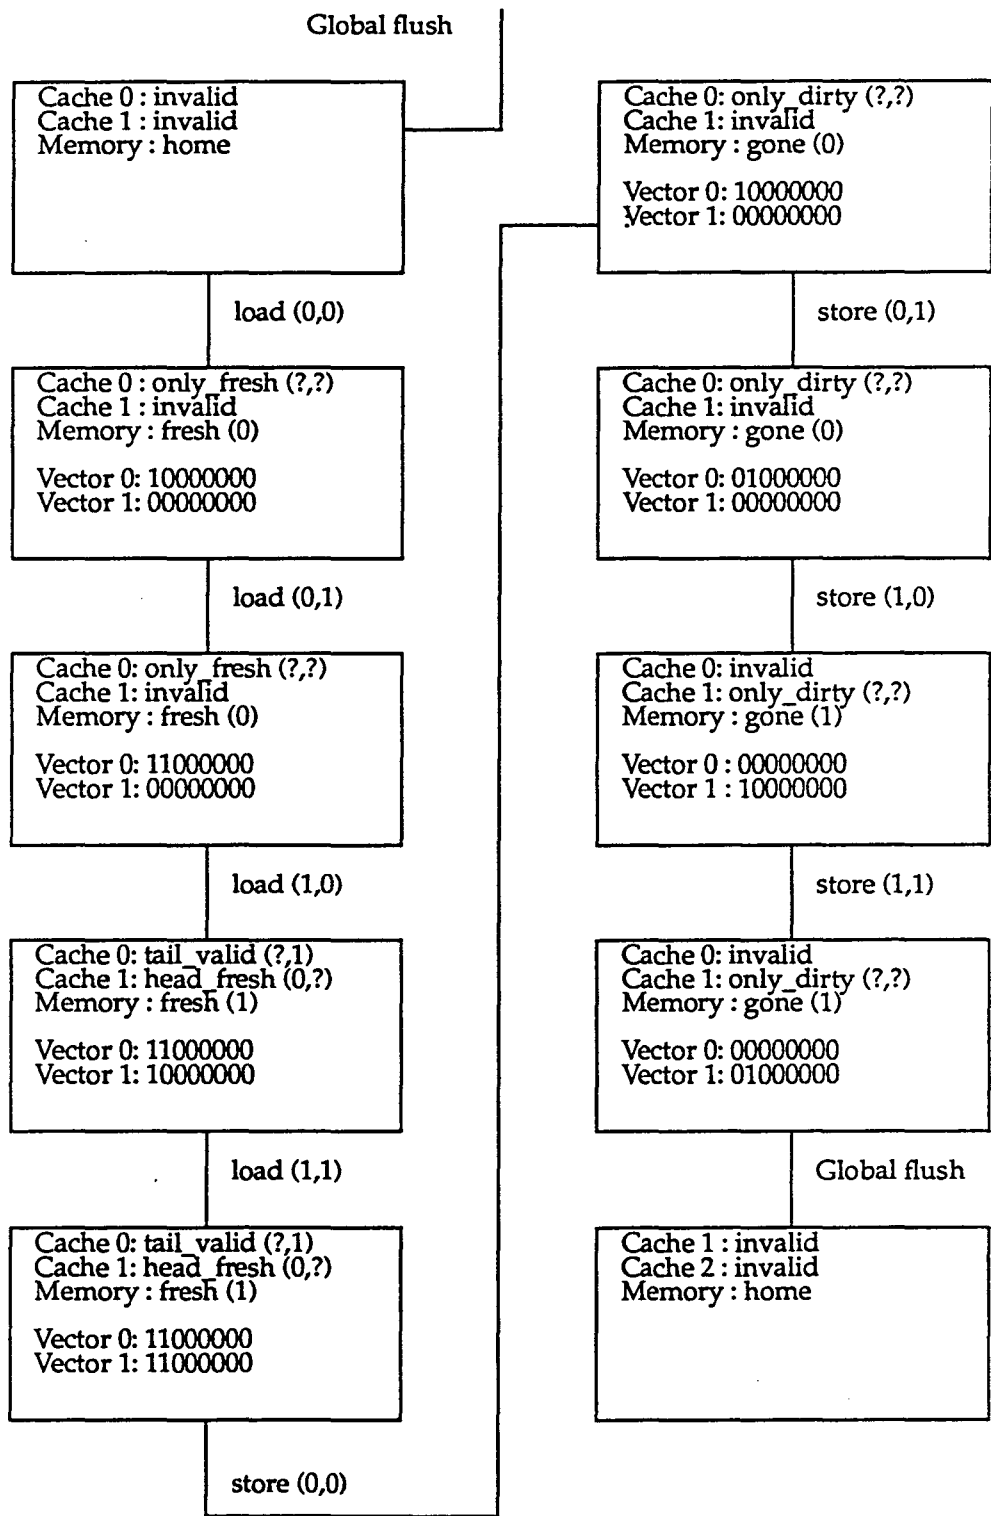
Global flush

Cache 0 : invalid
Cache 1 : invalid
Memory : home

load (0,0)

Cache 0 : only_fresh (?,?)
Cache 1 : invalid
Memory : fresh (0)

Vector 0: 10000000
Vector 1: 00000000

load (0,1)

Cache 0: only_fresh (?,?)
Cache 1: invalid
Memory : fresh (0)

Vector 0: 11000000
Vector 1: 00000000

load (1,0)

Cache 0: tail_valid (?,1)
Cache 1: head_fresh (0,?)
Memory : fresh (1)

Vector 0: 11000000
Vector 1: 10000000

load (1,1)

Cache 0: tail_valid (?,1)
Cache 1: head_fresh (0,?)
Memory : fresh (1)

Vector 0: 11000000
Vector 1: 11000000

store (0,0)

Cache 0: only_dirty (?,?)
Cache 1: invalid
Memory : gone (0)

Vector 0: 10000000
Vector 1: 00000000

store (0,1)

Cache 0: only_dirty (?,?)
Cache 1: invalid
Memory : gone (0)

Vector 0: 01000000
Vector 1: 00000000

store (1,0)

Cache 0: invalid
Cache 1: only_dirty (?,?)
Memory : gone (1)

Vector 0 : 00000000
Vector 1 : 10000000

store (1,1)

Cache 0: invalid
Cache 1: only_dirty (?,?)
Memory : gone (1)

Vector 0: 00000000
Vector 1: 01000000

Global flush

Cache 1 : invalid
Cache 2 : invalid
Memory : home